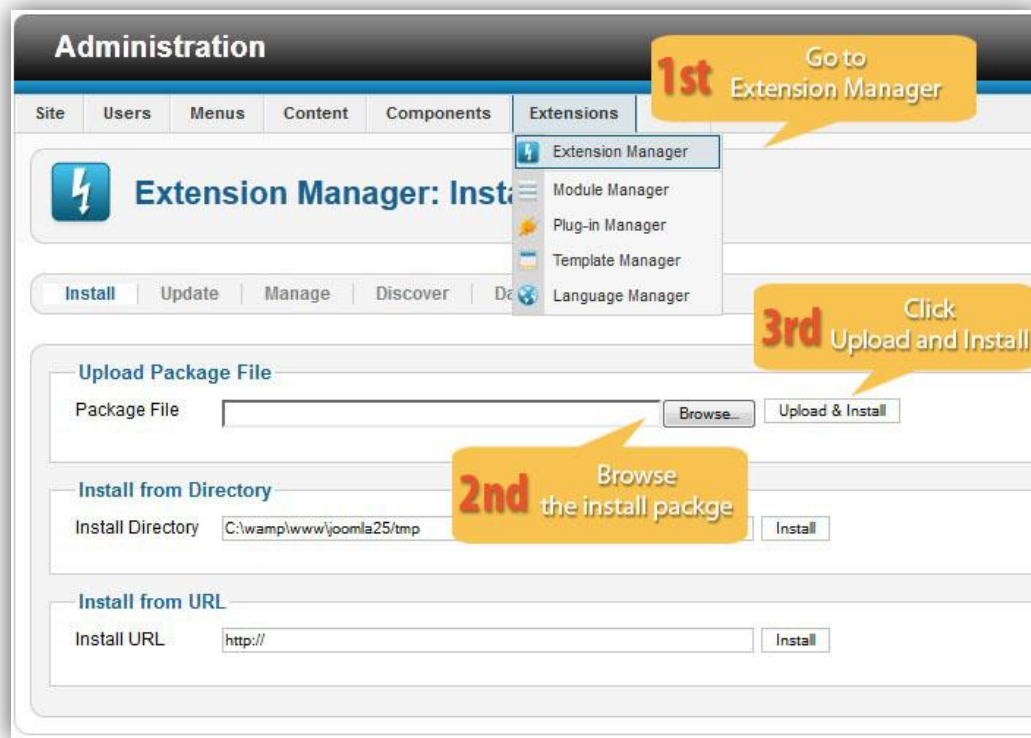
Administration

1st Go to Extension Manager

Site | Users | Menus | Content | Components | Extensions

Extension Manager
Module Manager
Plug-in Manager
Template Manager
Language Manager

Extension Manager: Insta

Install | Update | Manage | Discover | Da

3rd Click Upload and Install

Upload Package File
Package File
Browse...
Upload & Install

2nd Browse the install packge

Install from Directory
Install Directory C:\wamp\www\joomla25/tmp
Install

Install from URL
Install URL http://
Install